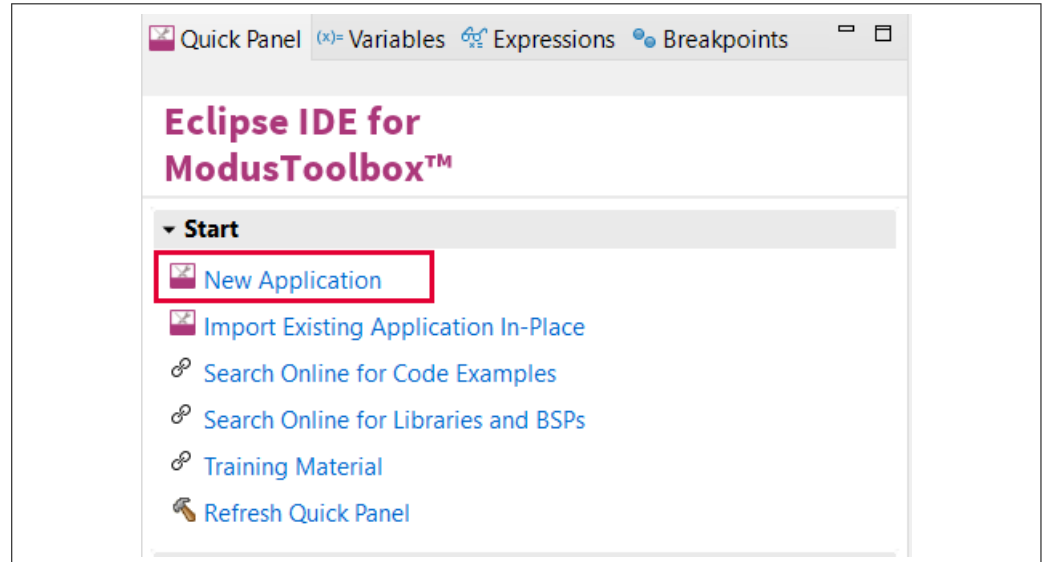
Quick Panel (x)= Variables Expressions Breakpoints

Eclipse IDE for ModusToolbox™

Start

New Application

Import Existing Application In-Place

Search Online for Code Examples

Search Online for Libraries and BSPs

Training Material

Refresh Quick Panel